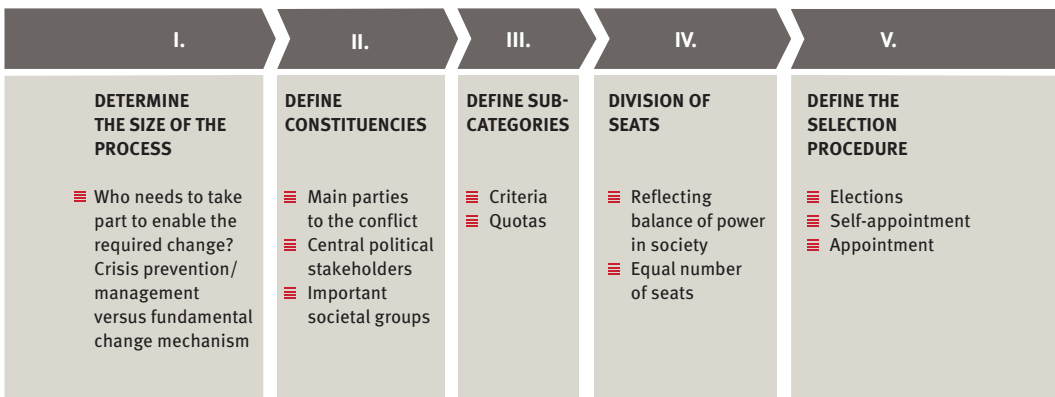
I.

DETERMINE THE SIZE OF THE PROCESS

Who needs to take part to enable the required change? Crisis prevention/ management versus fundamental change mechanism

II.

DEFINE CONSTITUENCIES

Main parties to the conflict
Central political stakeholders
Important societal groups

III.

DEFINE SUB-CATEGORIES

Criteria
Quotas

IV.

DIVISION OF SEATS

Reflecting balance of power in society
Equal number of seats

V.

DEFINE THE SELECTION PROCEDURE

Elections
Self-appointment
Appointment